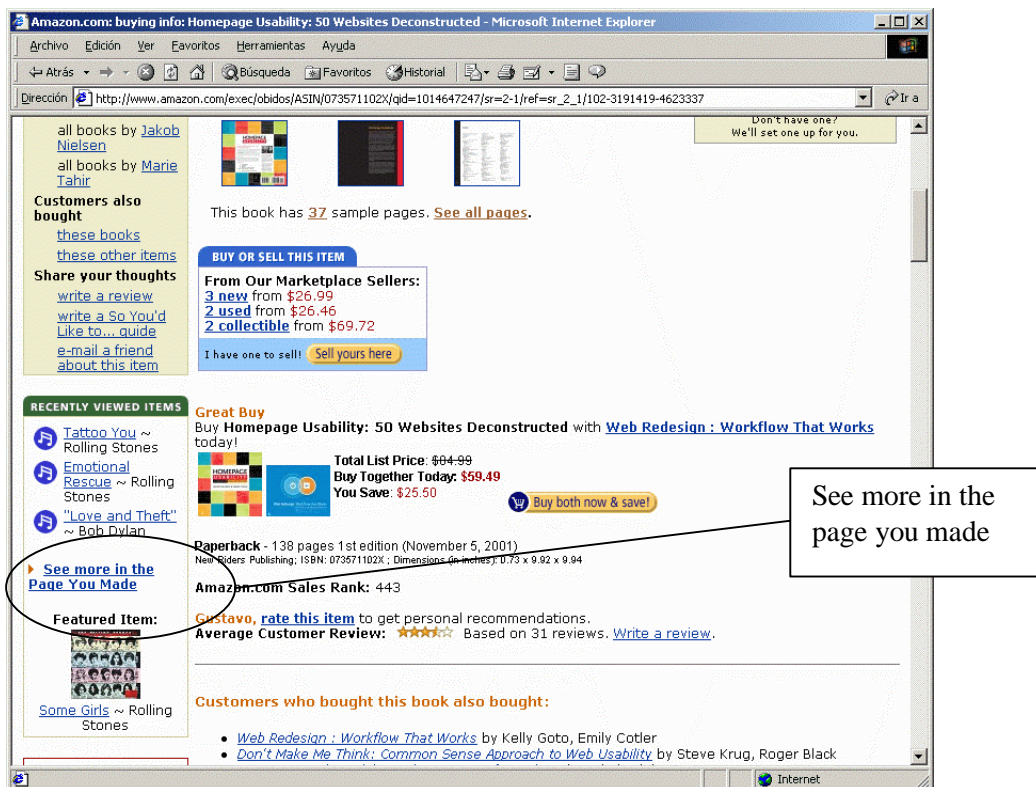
Amazon.com: buying info: Homepage Usability: 50 Websites Deconstructed - Microsoft Internet Explorer

Archivo Edición Ver Favoritos Herramientas Ayuda

Atrás Búsqueda Favoritos Historial

Dirección http://www.amazon.com/exec/obidos/ASIN/073571102X/qid=1014647247/sr=2-1/ref=sr_2_1/102-3191419-4623337 Ir a

all books by Jakob Nielsen
all books by Marie Tahir
Customers also bought
these books
these other items
Share your thoughts
write a review
write a So You'd Like to... guide
e-mail a friend about this item

Don't have one? We'll set one up for you.

This book has 37 sample pages. See all pages.

BUY OR SELL THIS ITEM
From Our Marketplace Sellers:
3 new from $26.99
2 used from $26.46
2 collectible from $69.72
I have one to sell! Sell yours here

RECENTLY VIEWED ITEMS
Tattoo You ~ Rolling Stones
Emotional Rescue ~ Rolling Stones
"Love and Theft" ~ Bob Dylan
See more in the Page You Made
Featured Item:
Some Girls ~ Rolling Stones

Great Buy
Buy Homepage Usability: 50 Websites Deconstructed with Web Redesign : Workflow That Works today!
Total List Price: $84.99
Buy Together Today: $59.49
You Save: $25.50
Buy both now & save!

See more in the page you made

Paperback - 138 pages 1st edition (November 5, 2001)
New Riders Publishing; ISBN: 073571102X ; Dimensions (in inches): 0.73 x 9.92 x 9.94

Amazon.com Sales Rank: 443

Gustavo, rate this item to get personal recommendations.
Average Customer Review: Based on 31 reviews. Write a review.

Customers who bought this book also bought:

• Web Redesign : Workflow That Works by Kelly Goto, Emily Cotler
• Don't Make Me Think: Common Sense Approach to Web Usability by Steve Krug, Roger Black

Internet